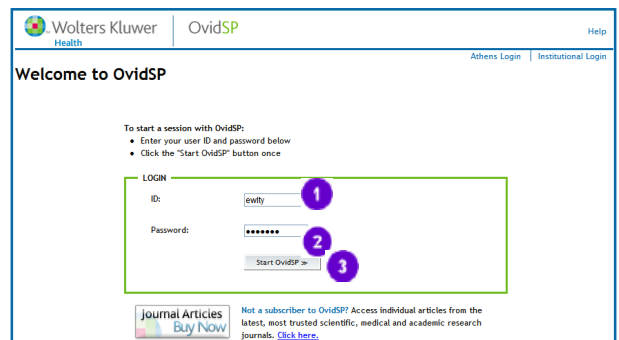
Wolters Kluwer
Health

OvidSP

Help

Athens Login | Institutional Login

Welcome to OvidSP

To start a session with OvidSP:
• Enter your user ID and password below
• Click the "Start OvidSP" button once

LOGIN

ID: ewity 1

Password: ••••••• 2

Start OvidSP ≫ 3

Journal Articles Buy Now

Not a subscriber to OvidSP? Access individual articles from the latest, most trusted scientific, medical and academic research journals. Click here.